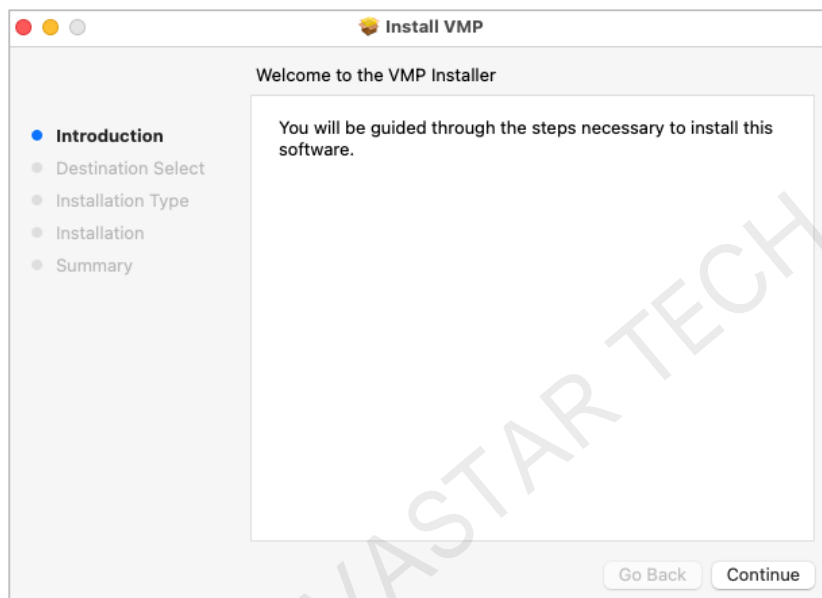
Install VMP

Welcome to the VMP Installer

Introduction
Destination Select
Installation Type
Installation
Summary

You will be guided through the steps necessary to install this software.

ASTAR TECH

Go Back
Continue